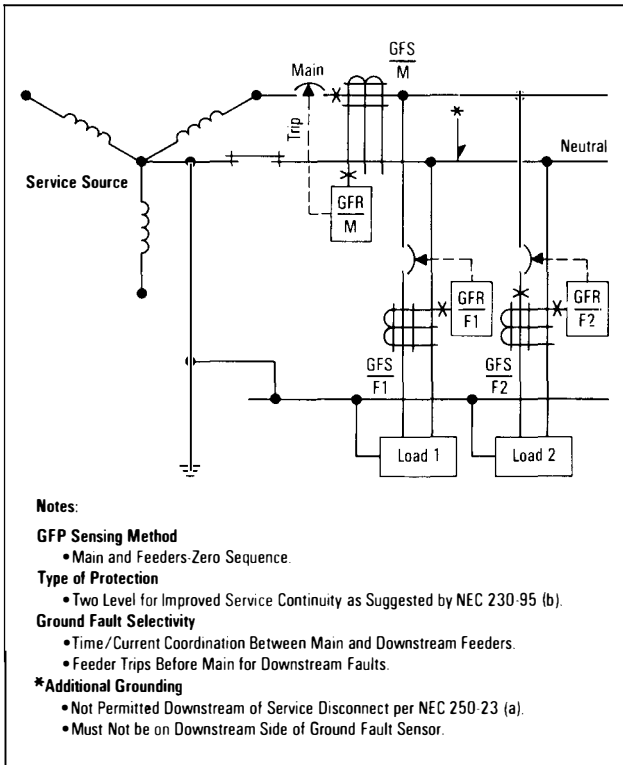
GFS/M

Main

Trip

Neutral

Service Source

GFR/M

GFR/F1

GFR/F2

GFS/F1

GFS/F2

Load 1

Load 2

Notes:

GFP Sensing Method
• Main and Feeders-Zero Sequence.

Type of Protection
• Two Level for Improved Service Continuity as Suggested by NEC 230-95 (b).

Ground Fault Selectivity
• Time/Current Coordination Between Main and Downstream Feeders.
• Feeder Trips Before Main for Downstream Faults.

*Additional Grounding
• Not Permitted Downstream of Service Disconnect per NEC 250-23 (a).
• Must Not be on Downstream Side of Ground Fault Sensor.